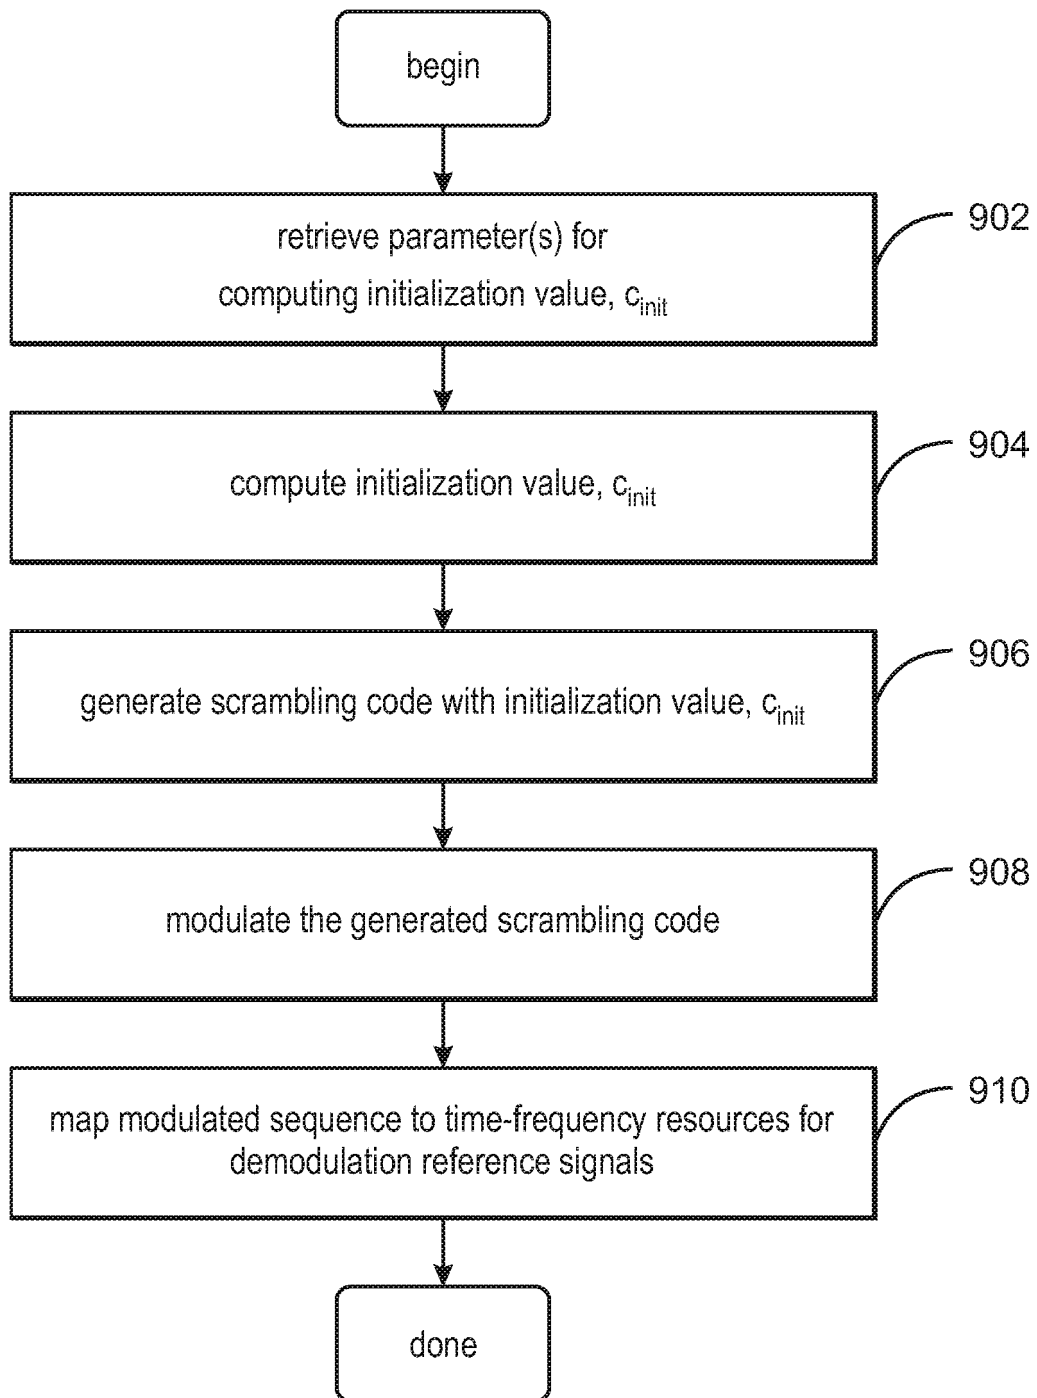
begin

retrieve parameter(s) for computing initialization value, $c_{init}$

902

compute initialization value, $c_{init}$

904

generate scrambling code with initialization value, $c_{init}$

906

modulate the generated scrambling code

908

map modulated sequence to time-frequency resources for demodulation reference signals

910

done